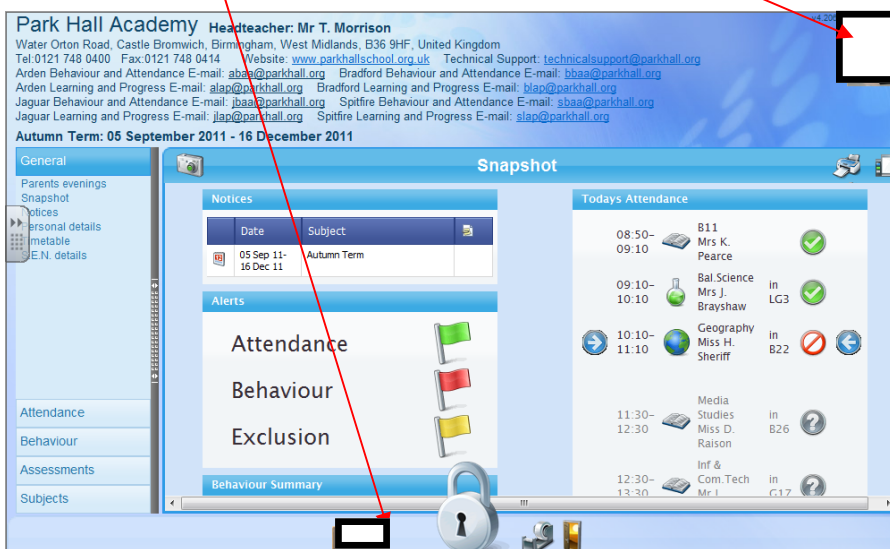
Park Hall Academy Headteacher: Mr T. Morrison
Water Orton Road, Castle Bromwich, Birmingham, West Midlands, B36 9HF, United Kingdom
Tel:0121 748 0400 Fax:0121 748 0414 Website: www.parkhallschool.org.uk Technical Support: technicalsupport@parkhall.org
Arden Behaviour and Attendance E-mail: abaa@parkhall.org Bradford Behaviour and Attendance E-mail: bbaa@parkhall.org
Arden Learning and Progress E-mail: alap@parkhall.org Bradford Learning and Progress E-mail: blap@parkhall.org
Jaguar Behaviour and Attendance E-mail: jbaa@parkhall.org Spitfire Behaviour and Attendance E-mail: sbaa@parkhall.org
Jaguar Learning and Progress E-mail: jlap@parkhall.org Spitfire Learning and Progress E-mail: slap@parkhall.org
Autumn Term: 05 September 2011 - 16 December 2011

General
Parents evenings
Snapshot
Notices
Personal details
Timetable
S.E.N. details

Attendance
Behaviour
Assessments
Subjects

Snapshot

Notices

| | Date | Subject | |
|---|---|---|---|
| | 05 Sep 11- 16 Dec 11 | Autumn Term | |

Alerts
Attendance
Behaviour
Exclusion

Behaviour Summary

Todays Attendance
08:50– 09:10 B11 Mrs K. Pearce
09:10– 10:10 Bal.Science Mrs J. Brayshaw in LG3
10:10– 11:10 Geography Miss H. Sheriff in B22
11:30– 12:30 Media Studies Miss D. Raison in B26
12:30– 13:30 Inf & Com.Tech Mr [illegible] in G17